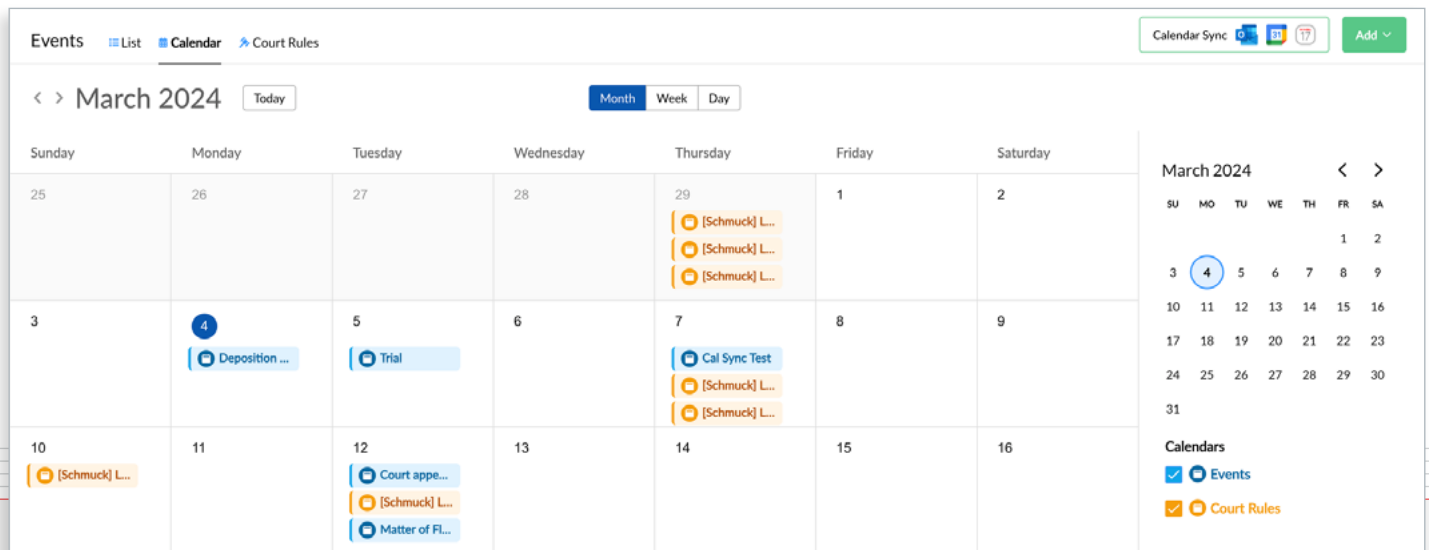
Events List Calendar Court Rules

Calendar Sync 31 17 Add

< > March 2024 Today

Month Week Day

| Sunday | Monday | Tuesday | Wednesday | Thursday | Friday | Saturday |
|---|---|---|---|---|---|---|
| 25 | 26 | 27 | 28 | 29 [Schmuck] L... [Schmuck] L... [Schmuck] L... | 1 | 2 |
| 3 | 4 Deposition ... | 5 Trial | 6 | 7 Cal Sync Test [Schmuck] L... [Schmuck] L... | 8 | 9 |
| 10 [Schmuck] L... | 11 | 12 Court appe... [Schmuck] L... Matter of Fl... | 13 | 14 | 15 | 16 |

March 2024 < >

| SU | MO | TU | WE | TH | FR | SA |
|---|---|---|---|---|---|---|
| | | | | | 1 | 2 |
| 3 | 4 | 5 | 6 | 7 | 8 | 9 |
| 10 | 11 | 12 | 13 | 14 | 15 | 16 |
| 17 | 18 | 19 | 20 | 21 | 22 | 23 |
| 24 | 25 | 26 | 27 | 28 | 29 | 30 |
| 31 | | | | | | |

Calendars
Events
Court Rules